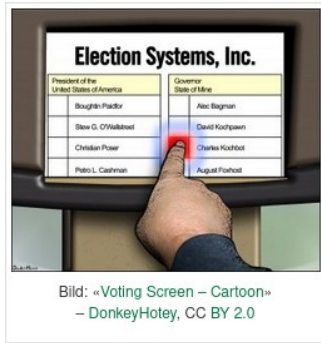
Election Systems, Inc.

| President of the United States of America | Governor State of Mine |
|---|---|
| Boughtin Paidfor | Alec Bagman |
| Stew G. O'Wallstreet | David Kochpawn |
| Christian Poser | Charles Kochbot |
| Petro L. Cashman | August Foxhost |

Bild: «Voting Screen – Cartoon» – DonkeyHotey, CC BY 2.0